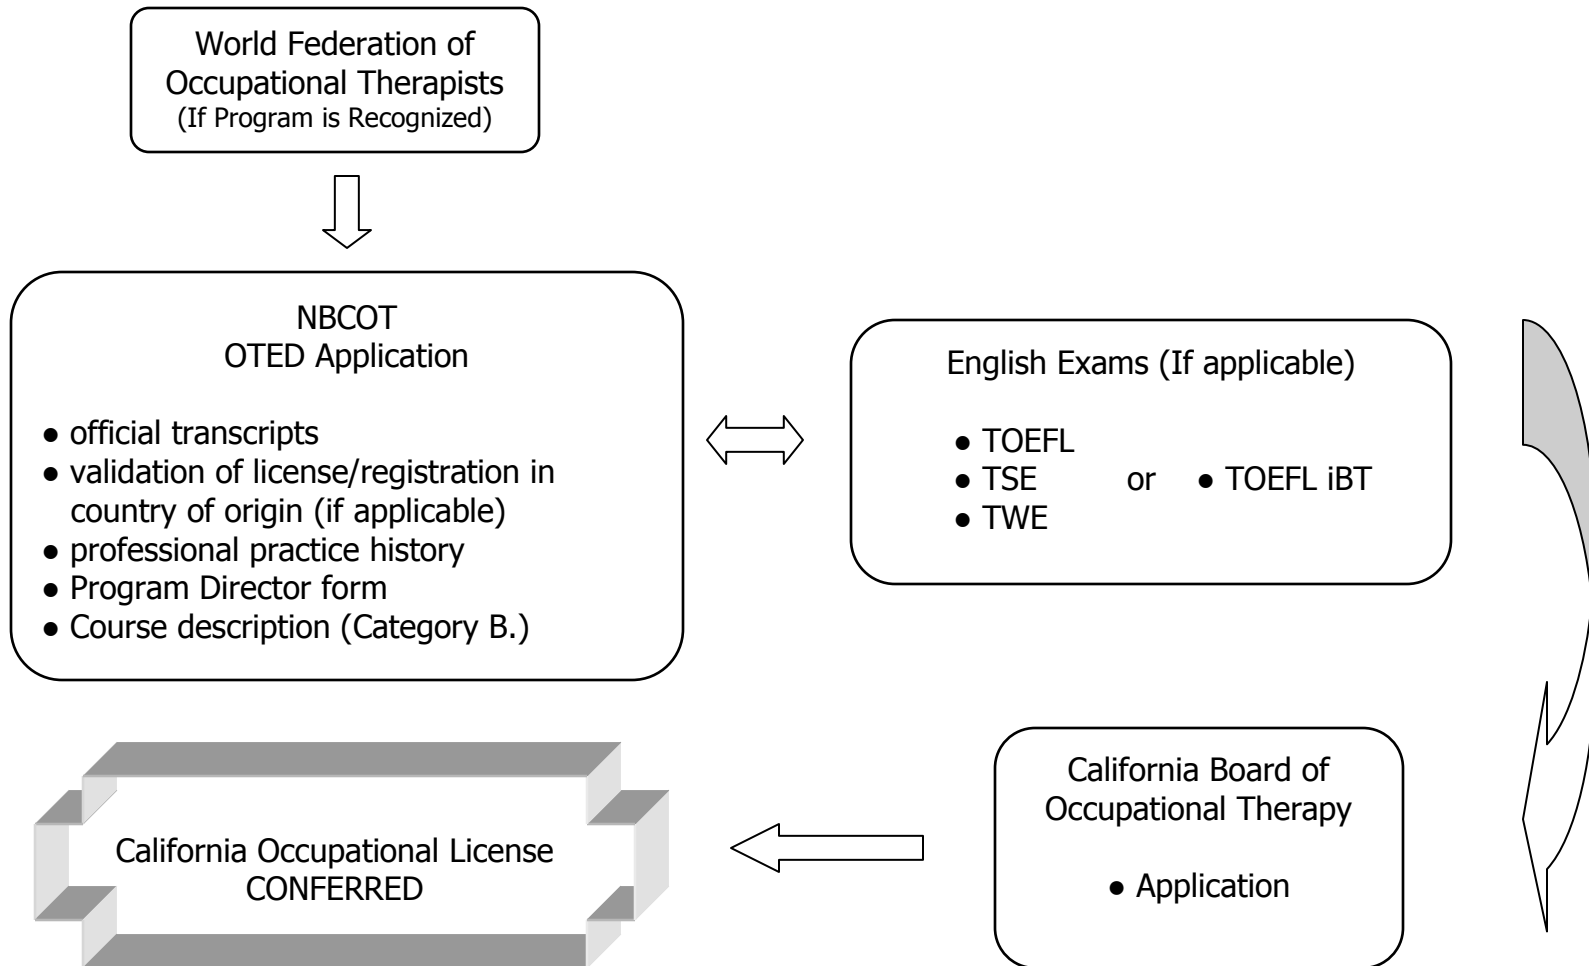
World Federation of Occupational Therapists
(If Program is Recognized)

NBCOT
OTED Application

• official transcripts
• validation of license/registration in country of origin (if applicable)
• professional practice history
• Program Director form
• Course description (Category B.)

English Exams (If applicable)

• TOEFL
• TSE
• TWE

or

• TOEFL iBT

California Board of Occupational Therapy

• Application

California Occupational License
CONFERRED